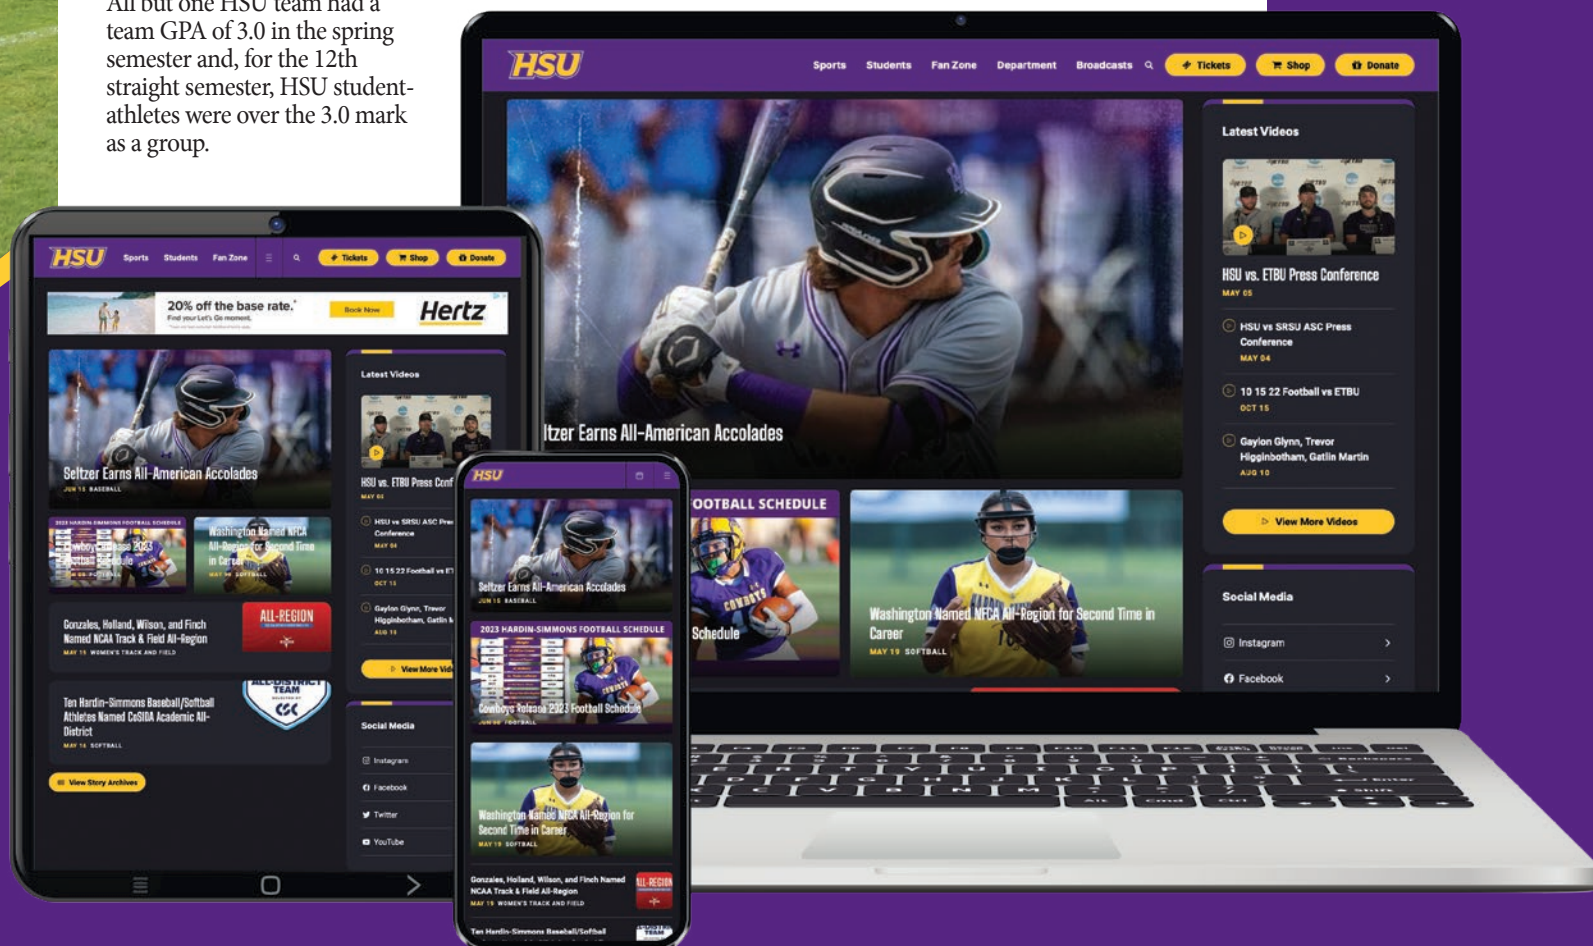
All but one HSU team had a team GPA of 3.0 in the spring semester and, for the 12th straight semester, HSU student-athletes were over the 3.0 mark as a group.

HSU
Sports Students Fan Zone Department Broadcasts
Tickets Shop Donate

ltzer Earns All-American Accolades

Latest Videos
HSU vs. ETBU Press Conference
MAY 05
HSU vs SRSU ASC Press Conference
MAY 04
10 15 22 Football vs ETBU
OCT 15
Gaylon Glynn, Trevor Higginbotham, Gatlin Martin
AUG 10
View More Videos

OOTBALL SCHEDULE
Schedule

Washington Named NFCA All-Region for Second Time in Career
MAY 19 SOFTBALL

Social Media
Instagram
Facebook

HSU
Sports Students Fan Zone
Tickets Shop Donate
20% off the base rate.
Find your Let's Go moment.
Book Now
Hertz

Seltzer Earns All-American Accolades
JUN 15 BASEBALL

2023 HARDIN-SIMMONS FOOTBALL SCHEDULE
Cowboys Release 2023 Football Schedule
JUN 06 FOOTBALL

Washington Named NFCA All-Region for Second Time in Career
MAY 19 SOFTBALL

Gonzales, Holland, Wilson, and Finch Named NCAA Track & Field All-Region
MAY 15 WOMEN'S TRACK AND FIELD
ALL-REGION

Ten Hardin-Simmons Baseball/Softball Athletes Named CoSIDA Academic All-District
MAY 14 SOFTBALL
ACADEMIC ALL-DISTRICT TEAM
CSC

View Story Archives

Latest Videos
HSU vs. ETBU Press Conf
MAY 05
HSU vs SRSU ASC Pre Conference
MAY 04
10 15 22 Football vs ET
OCT 15
Gaylon Glynn, Trevor Higginbotham, Gatlin M
AUG 10
View More Vid

Social Media
Instagram
Facebook
Twitter
YouTube

HSU
Seltzer Earns All-American Accolades
JUN 15 BASEBALL
2023 HARDIN-SIMMONS FOOTBALL SCHEDULE
Cowboys Release 2023 Football Schedule
JUN 06 FOOTBALL
Washington Named NFCA All-Region for Second Time in Career
MAY 19 SOFTBALL
Gonzales, Holland, Wilson, and Finch Named NCAA Track & Field All-Region
MAY 15 WOMEN'S TRACK AND FIELD
ALL-REGION
Ten Hardin-Simmons Baseball/Softball